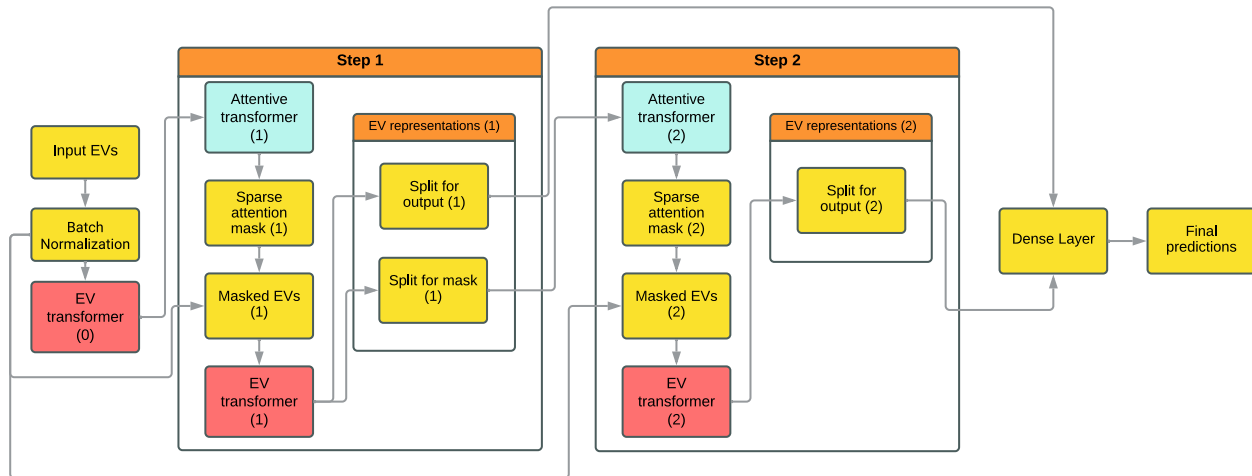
Input EVs

Batch Normalization

EV transformer (0)

Step 1

Attentive transformer (1)

Sparse attention mask (1)

Masked EVs (1)

EV transformer (1)

EV representations (1)

Split for output (1)

Split for mask (1)

Step 2

Attentive transformer (2)

Sparse attention mask (2)

Masked EVs (2)

EV transformer (2)

EV representations (2)

Split for output (2)

Dense Layer

Final predictions